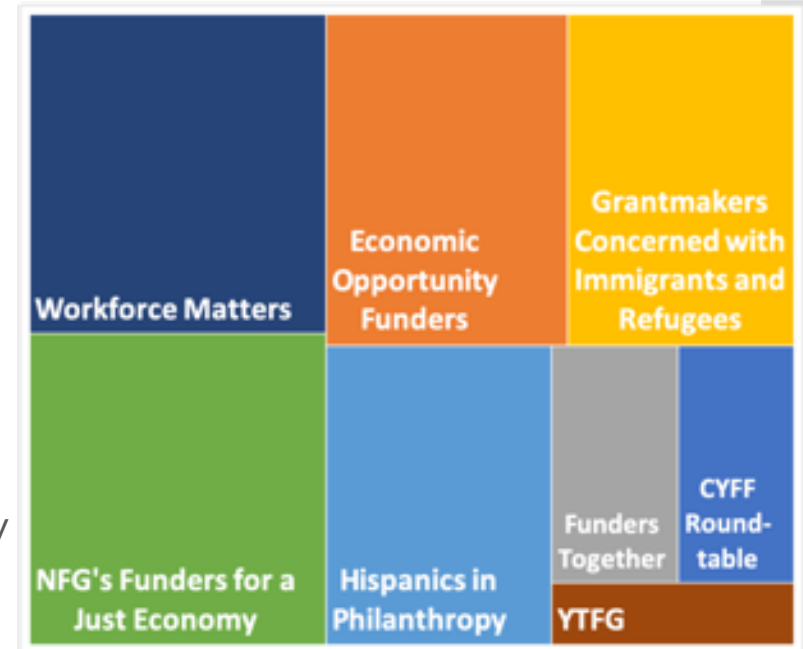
Workforce Matters

Economic Opportunity Funders

Grantmakers Concerned with Immigrants and Refugees

NFG's Funders for a Just Economy

Hispanics in Philanthropy

Funders Together

CYFF Round-table

YTFG